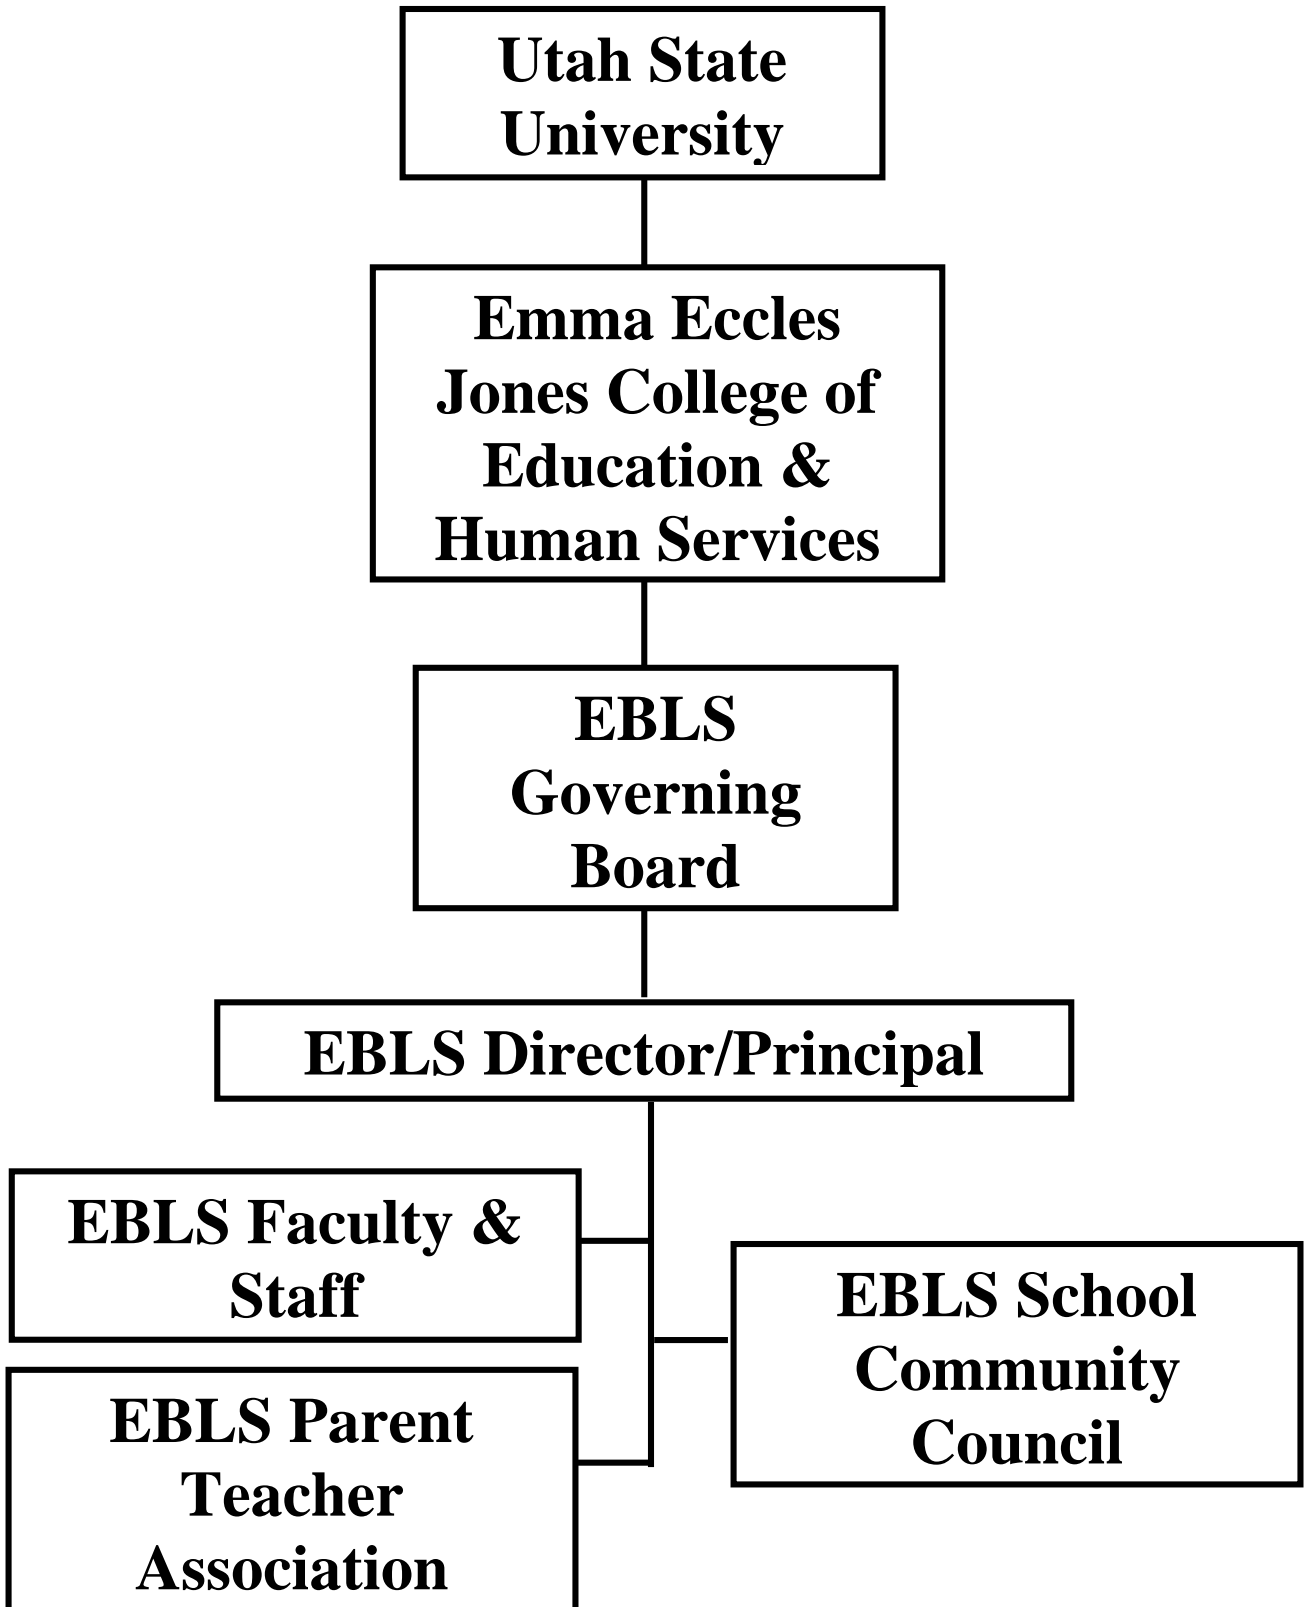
Utah State University

Emma Eccles Jones College of Education & Human Services

EBLS Governing Board

EBLS Director/Principal

EBLS Faculty & Staff

EBLS School Community Council

EBLS Parent Teacher Association